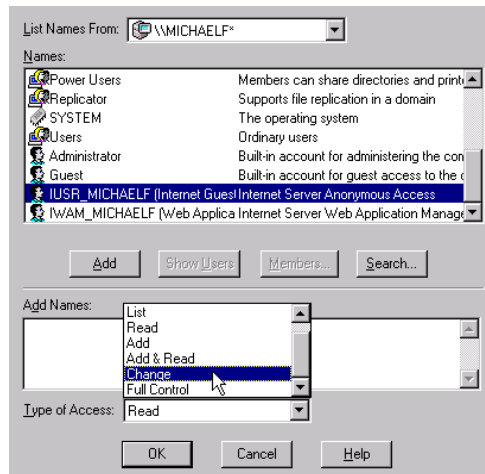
List Names From: \\MICHAELF*

Names:

| | |
|---|---|
| Power Users | Members can share directories and print |
| Replicator | Supports file replication in a domain |
| SYSTEM | The operating system |
| Users | Ordinary users |
| Administrator | Built-in account for administering the con |
| Guest | Built-in account for guest access to the c |
| IUSR_MICHAELF (Internet Guest | Internet Server Anonymous Access |
| IWAM_MICHAELF (Web Applica | Internet Server Web Application Manage |

Add Show Users Members... Search...

Add Names:

List
Read
Add
Add & Read
Change
Full Control

Type of Access: Read

OK Cancel Help